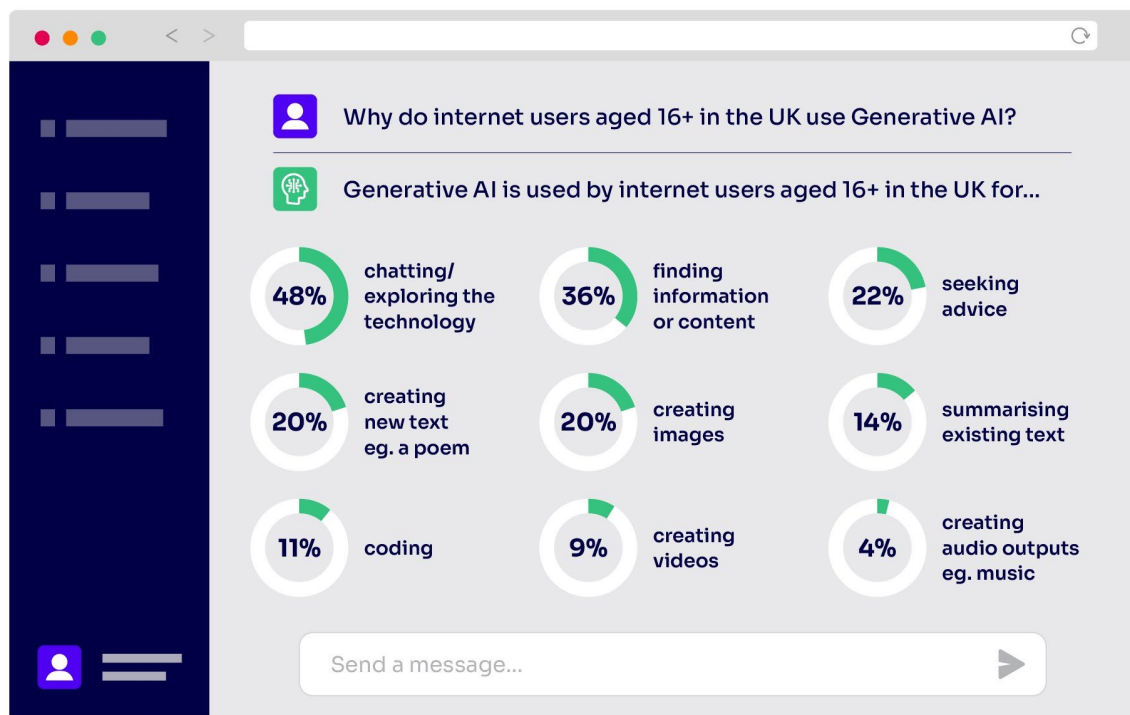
Why do internet users aged 16+ in the UK use Generative AI?

Generative AI is used by internet users aged 16+ in the UK for...

48% chatting/ exploring the technology

36% finding information or content

22% seeking advice

20% creating new text eg. a poem

20% creating images

14% summarising existing text

11% coding

9% creating videos

4% creating audio outputs eg. music

Send a message...